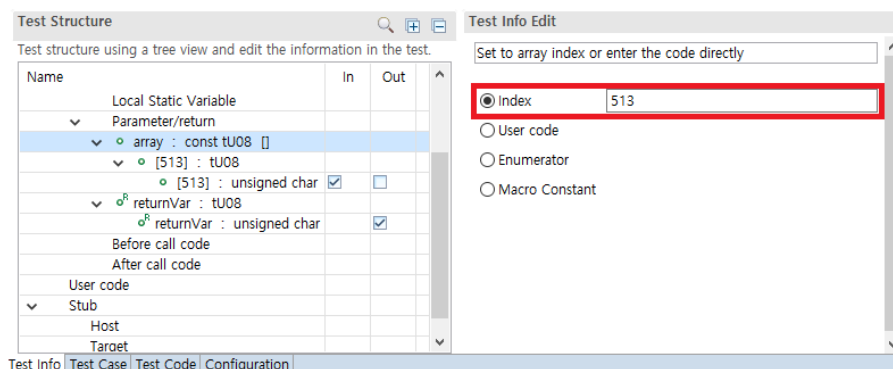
Test Structure

Test structure using a tree view and edit the information in the test.

| Name | In | Out |
|---|---|---|
| Local Static Variable | | |
| Parameter/return | | |
| array : const tU08 [] | | |
| [513] : tU08 | | |
| [513] : unsigned char | ☑ | ☐ |
| returnVar : tU08 | | |
| returnVar : unsigned char | | ☑ |
| Before call code | | |
| After call code | | |
| User code | | |
| Stub | | |
| Host | | |
| Target | | |

Test Info | Test Case | Test Code | Configuration

Test Info Edit

Set to array index or enter the code directly

Index 513

User code

Enumerator

Macro Constant